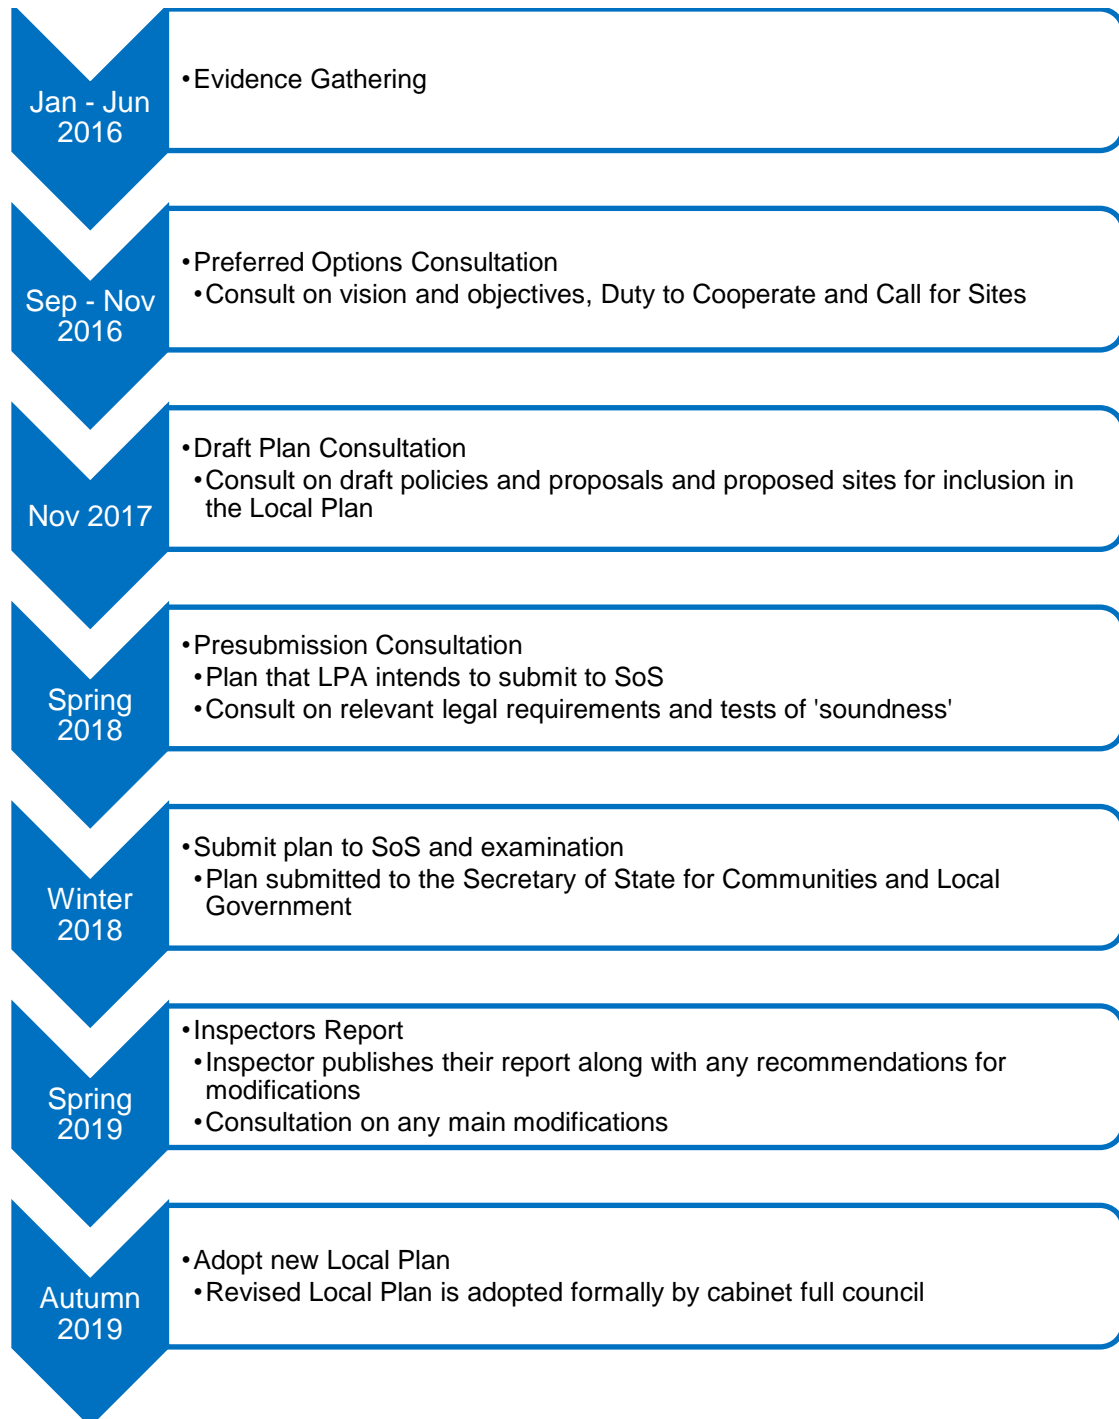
Jan - Jun 2016

•Evidence Gathering

Sep - Nov 2016

•Preferred Options Consultation
•Consult on vision and objectives, Duty to Cooperate and Call for Sites

Nov 2017

•Draft Plan Consultation
•Consult on draft policies and proposals and proposed sites for inclusion in the Local Plan

Spring 2018

•Presubmission Consultation
•Plan that LPA intends to submit to SoS
•Consult on relevant legal requirements and tests of 'soundness'

Winter 2018

•Submit plan to SoS and examination
•Plan submitted to the Secretary of State for Communities and Local Government

Spring 2019

•Inspectors Report
•Inspector publishes their report along with any recommendations for modifications
•Consultation on any main modifications

Autumn 2019

•Adopt new Local Plan
•Revised Local Plan is adopted formally by cabinet full council